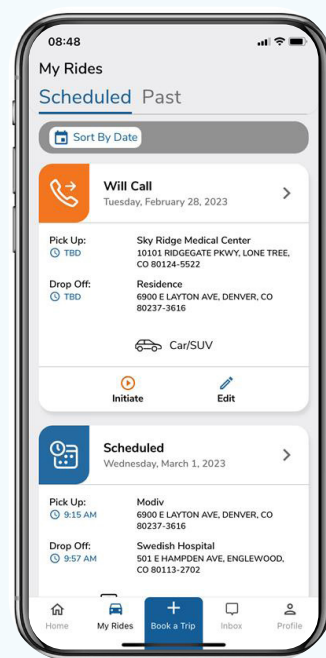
08:48

My Rides

Scheduled Past

Sort By Date

Will Call
Tuesday, February 28, 2023

Pick Up:
TBD
Sky Ridge Medical Center
10101 RIDGEGATE PKWY, LONE TREE, CO 80124-5522

Drop Off:
TBD
Residence
6900 E LAYTON AVE, DENVER, CO 80237-3616

Car/SUV

Initiate
Edit

Scheduled
Wednesday, March 1, 2023

Pick Up:
9:15 AM
Modiv
6900 E LAYTON AVE, DENVER, CO 80237-3616

Drop Off:
9:57 AM
Swedish Hospital
501 E HAMPDEN AVE, ENGLEWOOD, CO 80113-2702

Home
My Rides
Book a Trip
Inbox
Profile